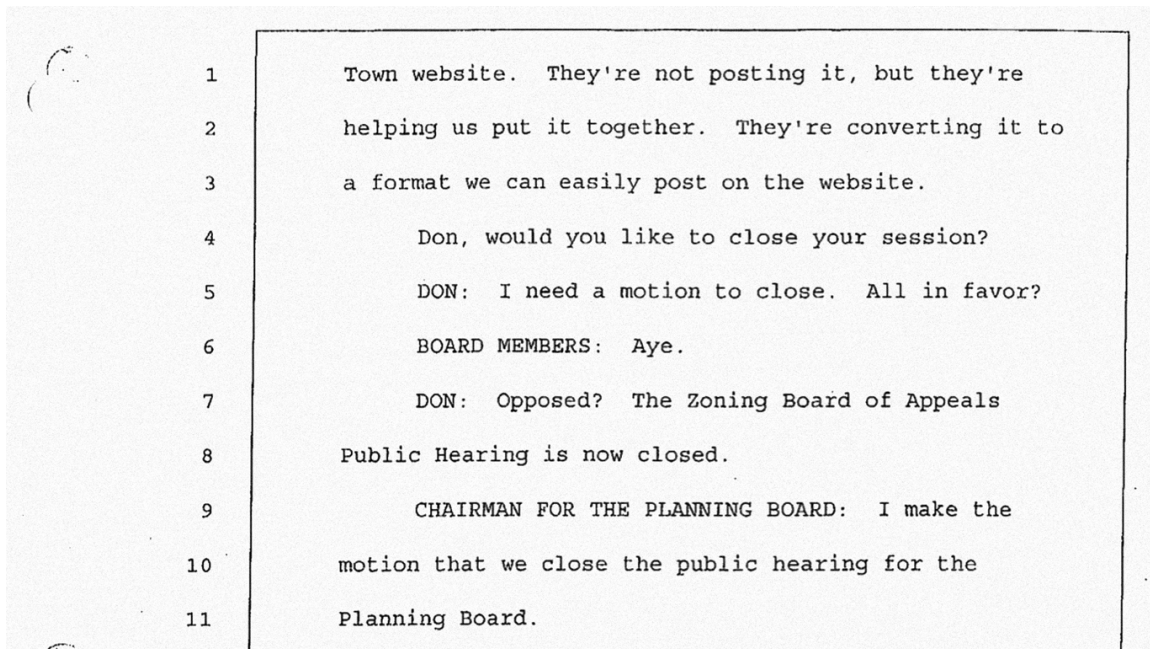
1 Town website. They're not posting it, but they're
2 helping us put it together. They're converting it to
3 a format we can easily post on the website.
4 Don, would you like to close your session?
5 DON: I need a motion to close. All in favor?
6 BOARD MEMBERS: Aye.
7 DON: Opposed? The Zoning Board of Appeals
8 Public Hearing is now closed.
9 CHAIRMAN FOR THE PLANNING BOARD: I make the
10 motion that we close the public hearing for the
11 Planning Board.